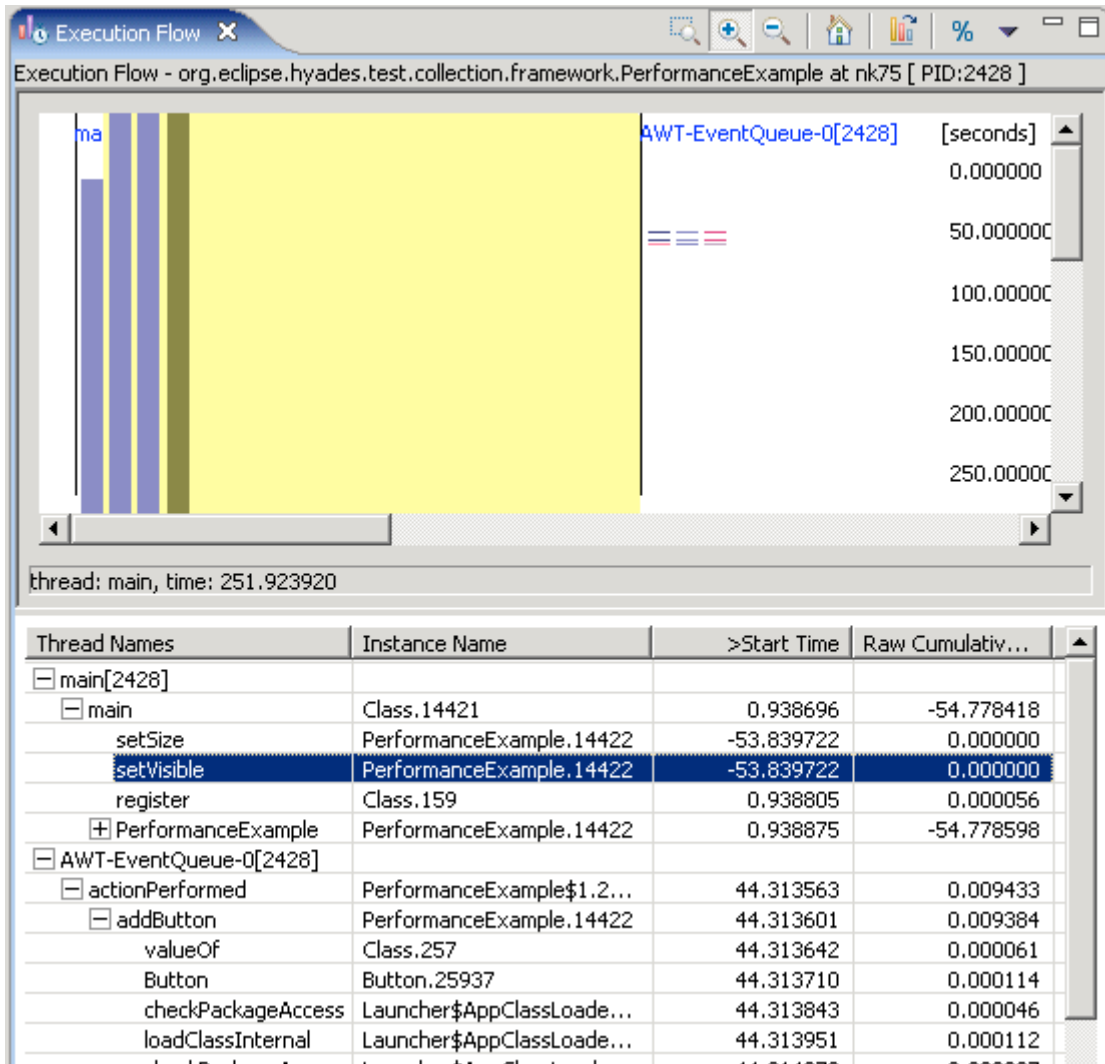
Execution Flow

%

Execution Flow - org.eclipse.hyades.test.collection.framework.PerformanceExample at nk75 [ PID:2428 ]

ma

AWT-EventQueue-0[2428]

[seconds]

0.000000

50.00000C

100.00000

150.00000

200.00000

250.00000

thread: main, time: 251.923920

| Thread Names | Instance Name | >Start Time | Raw Cumulativ... |
|---|---|---|---|
| main[2428] | | | |
| main | Class.14421 | 0.938696 | -54.778418 |
| setSize | PerformanceExample.14422 | -53.839722 | 0.000000 |
| setVisible | PerformanceExample.14422 | -53.839722 | 0.000000 |
| register | Class.159 | 0.938805 | 0.000056 |
| PerformanceExample | PerformanceExample.14422 | 0.938875 | -54.778598 |
| AWT-EventQueue-0[2428] | | | |
| actionPerformed | PerformanceExample$1.2... | 44.313563 | 0.009433 |
| addButton | PerformanceExample.14422 | 44.313601 | 0.009384 |
| valueOf | Class.257 | 44.313642 | 0.000061 |
| Button | Button.25937 | 44.313710 | 0.000114 |
| checkPackageAccess | Launcher$AppClassLoade... | 44.313843 | 0.000046 |
| loadClassInternal | Launcher$AppClassLoade... | 44.313951 | 0.000112 |
| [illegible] | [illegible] | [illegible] | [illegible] |